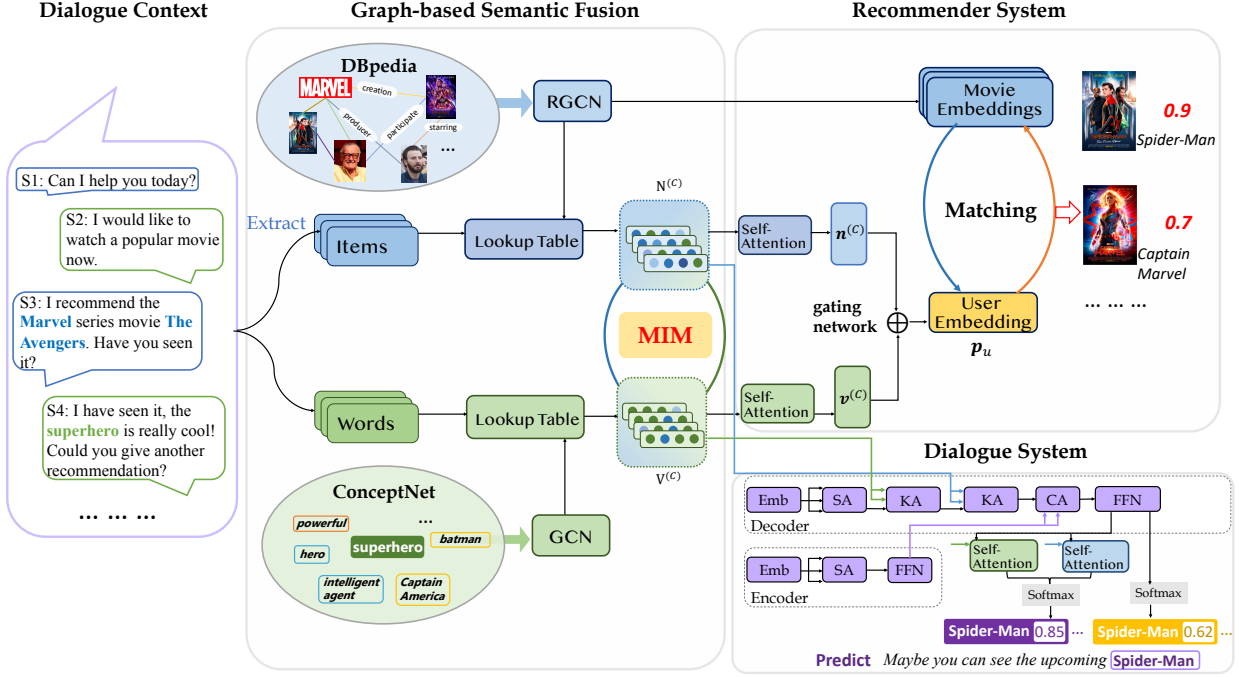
Dialogue Context

Graph-based Semantic Fusion

Recommender System

DBpedia

MARVEL

creation

producer

participate

starring

...

RGCN

Movie Embeddings

0.9

Spider-Man

S1: Can I help you today?

S2: I would like to watch a popular movie now.

Extract

Items

Lookup Table

$N^{(C)}$

Self-Attention

$n^{(C)}$

Matching

0.7

Captain Marvel

S3: I recommend the Marvel series movie The Avengers. Have you seen it?

gating network

$\oplus$

User Embedding

$p_u$

... ... ...

MIM

S4: I have seen it, the superhero is really cool! Could you give another recommendation?

Words

Lookup Table

Self-Attention

$v^{(C)}$

$V^{(C)}$

Dialogue System

... ... ...

ConceptNet

powerful

...

hero

superhero

batman

intelligent agent

Captain America

GCN

Emb

SA

KA

KA

CA

FFN

Decoder

Emb

SA

FFN

Encoder

Self-Attention

Self-Attention

Softmax

Softmax

Spider-Man 0.85 ...

Spider-Man 0.62 ...

Predict Maybe you can see the upcoming Spider-Man